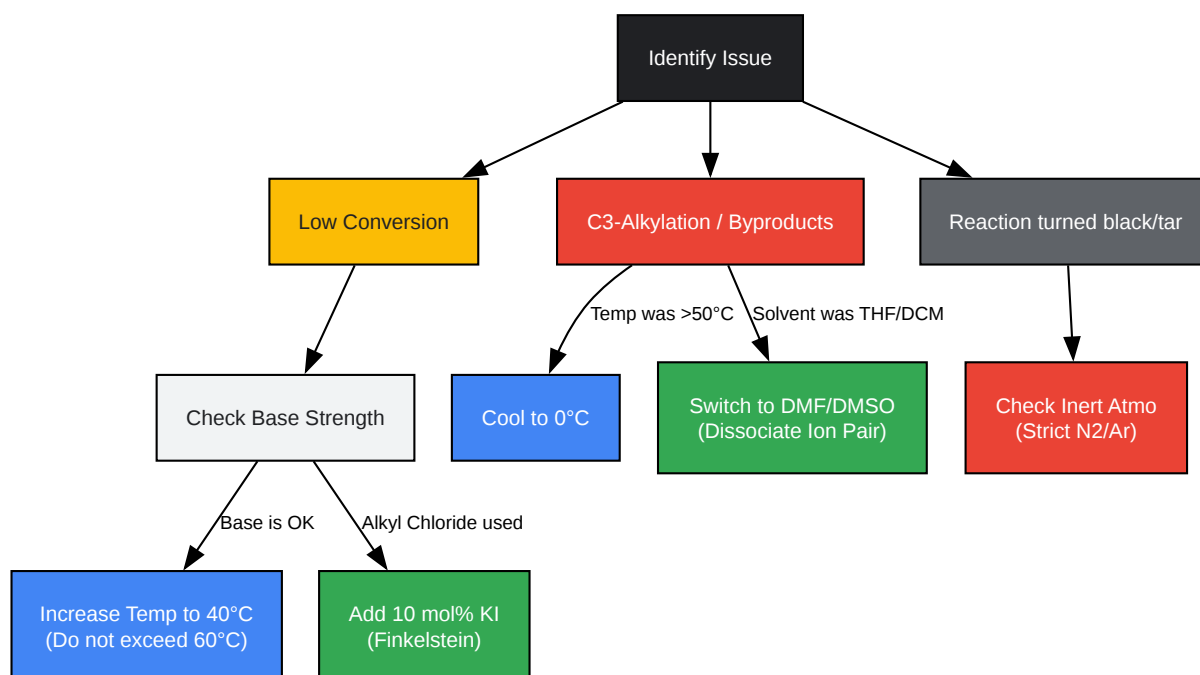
Identify Issue

Low Conversion

C3-Alkylation / Byproducts

Reaction turned black/tar

Temp was >50°C

Solvent was THF/DCM

Check Base Strength

Cool to 0°C

Switch to DMF/DMSO (Dissociate Ion Pair)

Check Inert Atmo (Strict N2/Ar)

Base is OK

Alkyl Chloride used

Increase Temp to 40°C (Do not exceed 60°C)

Add 10 mol% KI (Finkelstein)